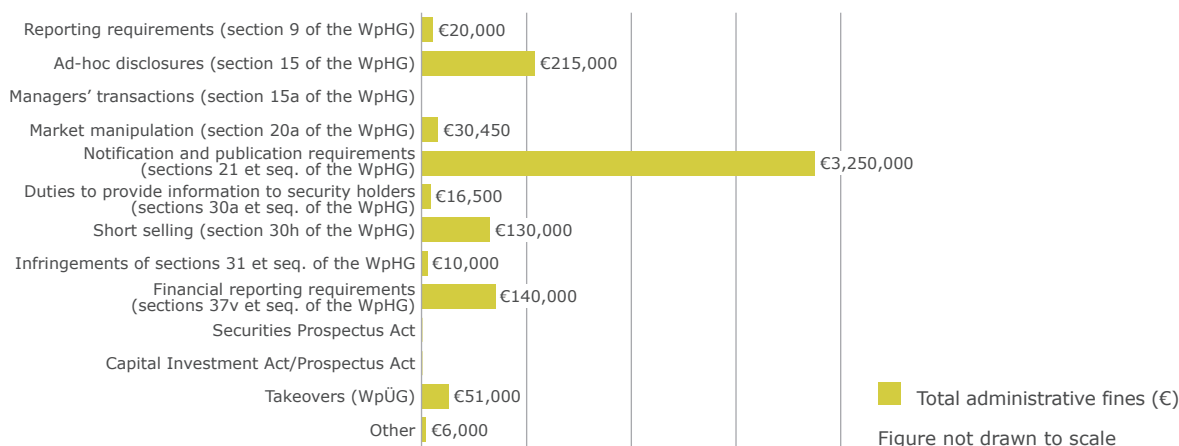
| Category | Total administrative fines (€) |
|---|---|
| Reporting requirements (section 9 of the WpHG) | €20,000 |
| Ad-hoc disclosures (section 15 of the WpHG) | €215,000 |
| Managers' transactions (section 15a of the WpHG) | |
| Market manipulation (section 20a of the WpHG) | €30,450 |
| Notification and publication requirements (sections 21 et seq. of the WpHG) | €3,250,000 |
| Duties to provide information to security holders (sections 30a et seq. of the WpHG) | €16,500 |
| Short selling (section 30h of the WpHG) | €130,000 |
| Infringements of sections 31 et seq. of the WpHG | €10,000 |
| Financial reporting requirements (sections 37v et seq. of the WpHG) | €140,000 |
| Securities Prospectus Act | |
| Capital Investment Act/Prospectus Act | |
| Takeovers (WpÜG) | €51,000 |
| Other | €6,000 |

Total administrative fines (€)

Figure not drawn to scale